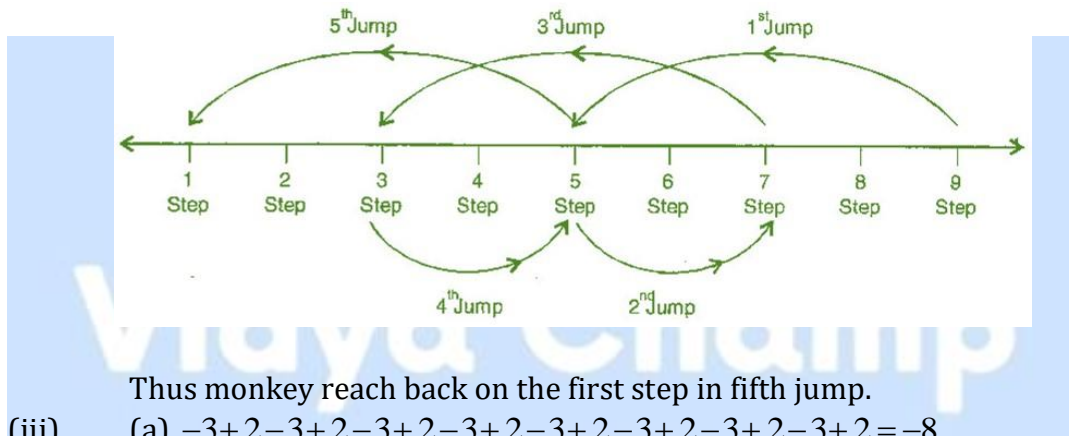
$5^{th}$Jump $3^{rd}$Jump $1^{st}$Jump

1 Step 2 Step 3 Step 4 Step 5 Step 6 Step 7 Step 8 Step 9 Step

$4^{th}$Jump $2^{nd}$Jump

Vidya Champ

Thus monkey reach back on the first step in fifth jump.

(iii) (a) $-3+2-3+2-3+2-3+2-3+2-3+2-3+2 = -8$